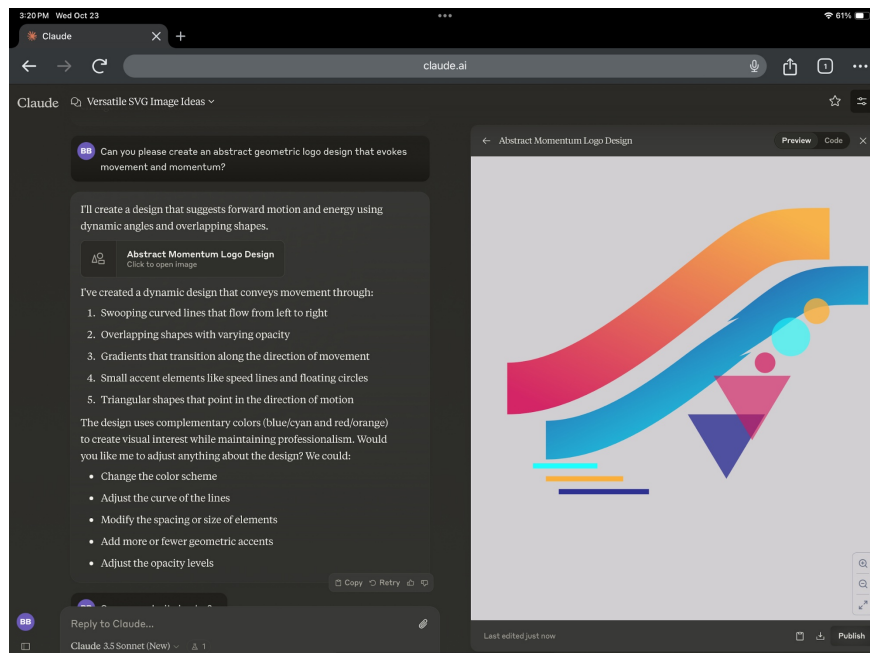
3:20 PM Wed Oct 23

61%

Claude

claude.ai

1

Claude Versatile SVG Image Ideas

BB Can you please create an abstract geometric logo design that evokes movement and momentum?

I'll create a design that suggests forward motion and energy using dynamic angles and overlapping shapes.

Abstract Momentum Logo Design
Click to open image

I've created a dynamic design that conveys movement through:

1. Swooping curved lines that flow from left to right
2. Overlapping shapes with varying opacity
3. Gradients that transition along the direction of movement
4. Small accent elements like speed lines and floating circles
5. Triangular shapes that point in the direction of motion

The design uses complementary colors (blue/cyan and red/orange) to create visual interest while maintaining professionalism. Would you like me to adjust anything about the design? We could:

- Change the color scheme
- Adjust the curve of the lines
- Modify the spacing or size of elements
- Add more or fewer geometric accents
- Adjust the opacity levels

Copy Retry

BB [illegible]

Reply to Claude...

Claude 3.5 Sonnet (New) 1

Abstract Momentum Logo Design

Preview Code

Last edited just now

Publish